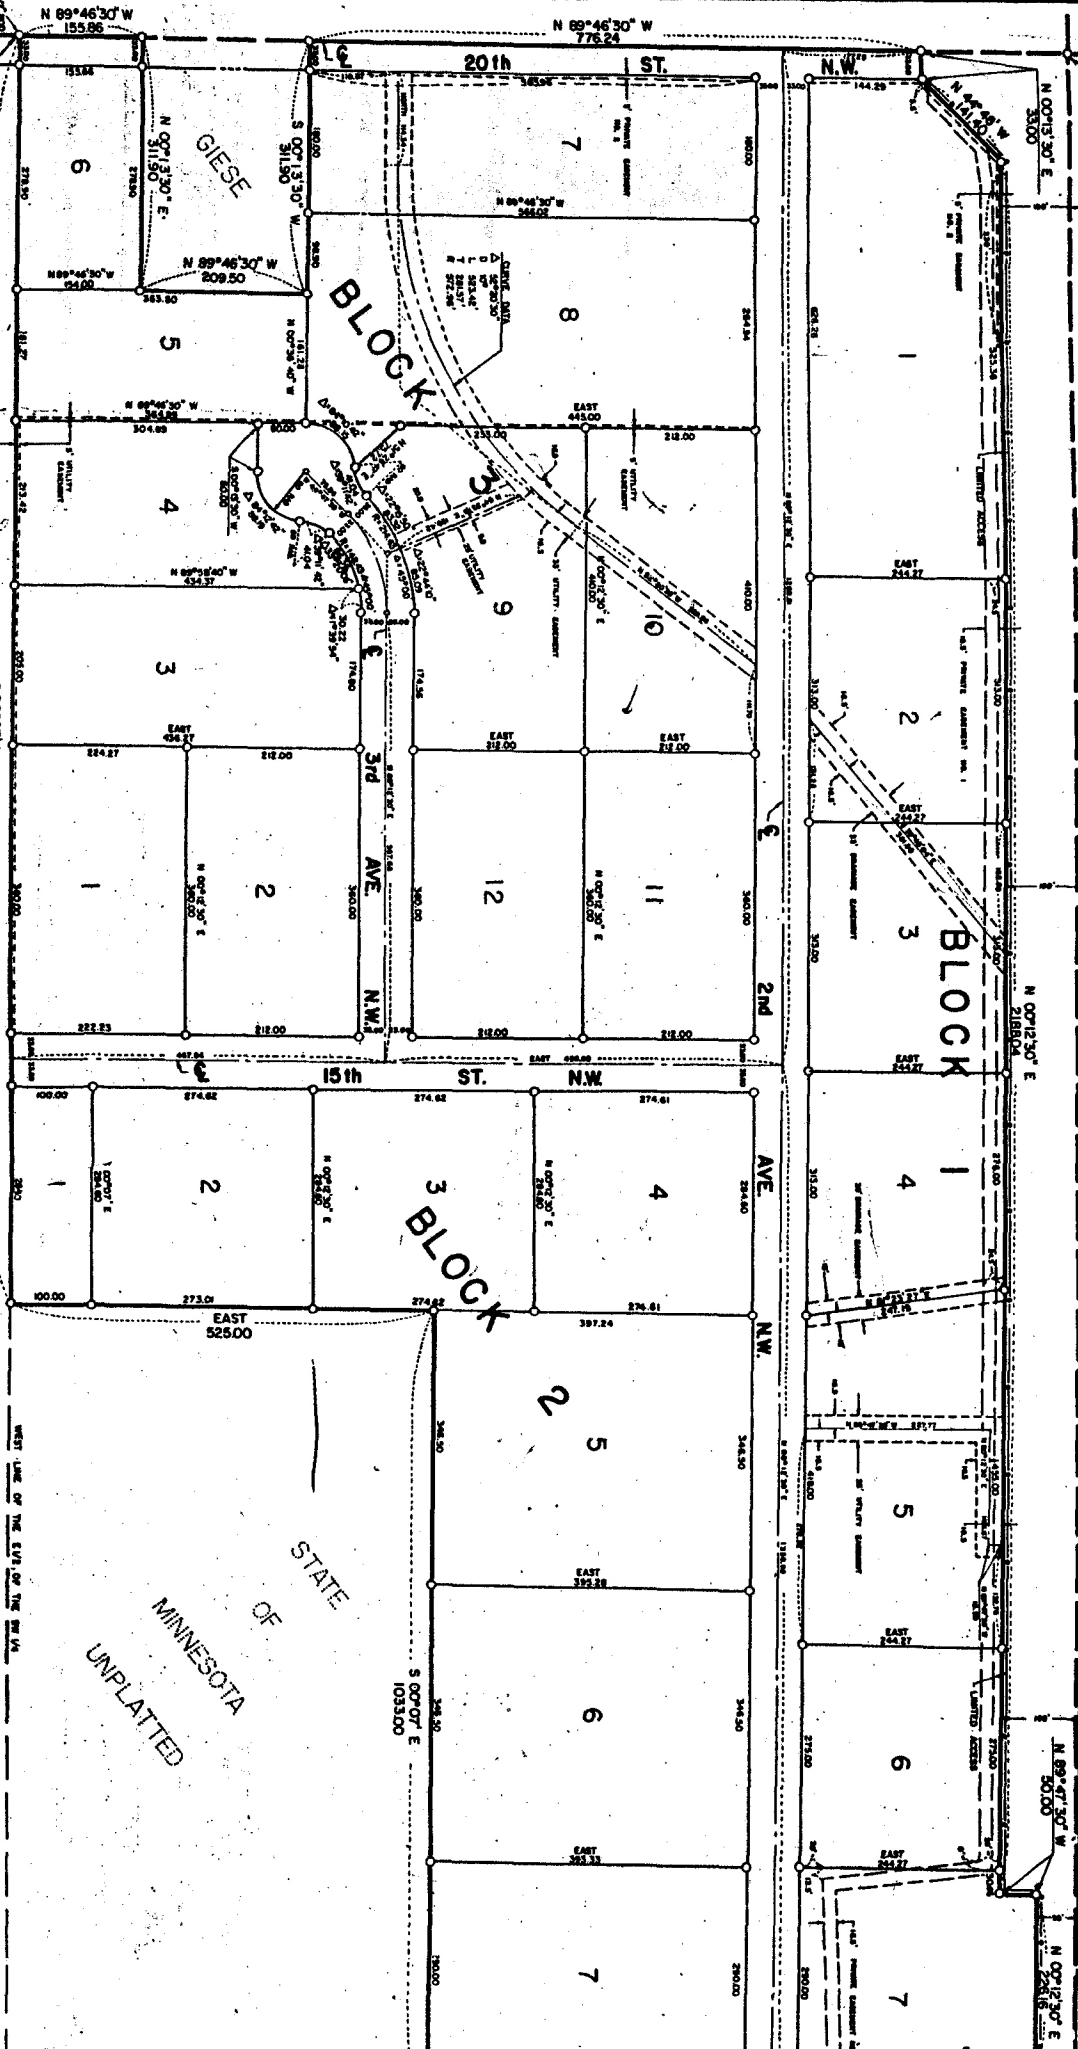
N 89°46'30" W
155.86

N 89°46'30" W
776.24

20th ST. N.W.

N 00°13'30" E
311.90

GIESE

S 00°13'30" W
311.90

N 00°13'30" E
33.00

6

7

N 89°46'30" W
209.50

8

BLOCK

5

1

4

3

9

10

3

2

3rd AVE. N.W.

1

2

12

11

2nd

BLOCK

N 00°12'30" E
2188.04

3

15th ST. N.W.

1

2

3

BLOCK

4

AVE.

4

N.W.

EAST
525.00

2

5

5

STATE

OF

MINNESOTA

UNPLATTED

S 00°07' E
1033.00

6

6

N 89°47'30" W
50.00

7

7

N 00°12'30" E
228.16

WEST LINE OF THE E 1/2 OF THE SW 1/4

LIMITED ACCESS

EAST
244.27

EAST
212.00

EAST
445.00